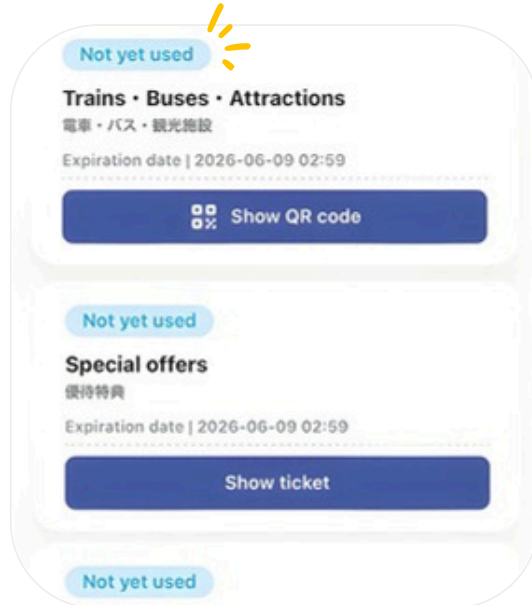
Not yet used

Trains・Buses・Attractions
電車・バス・観光施設

Expiration date | 2026-06-09 02:59

Show QR code

Not yet used

Special offers
優待特典

Expiration date | 2026-06-09 02:59

Show ticket

Not yet used